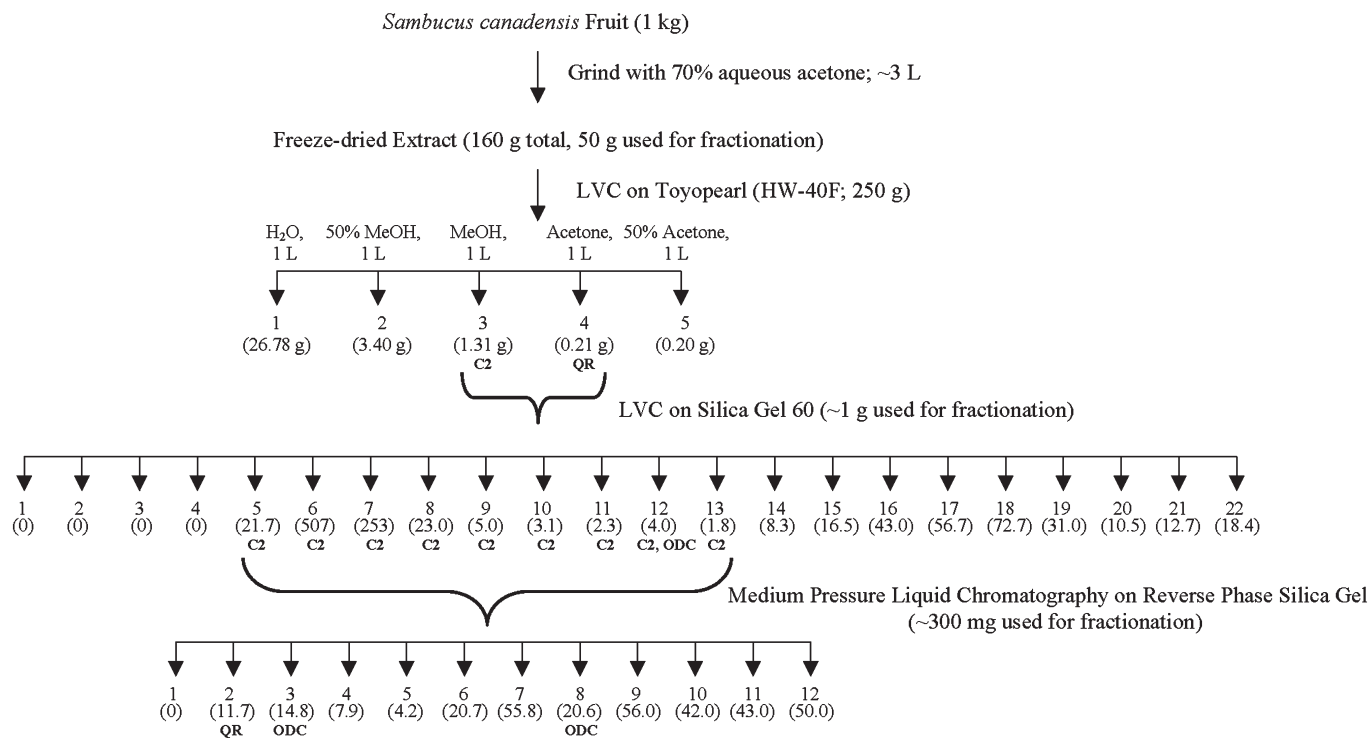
*Sambucus canadensis* Fruit (1 kg)

Grind with 70% aqueous acetone; ~3 L

Freeze-dried Extract (160 g total, 50 g used for fractionation)

LVC on Toyopearl (HW-40F; 250 g)

$H_2O$, 1 L
50% MeOH, 1 L
MeOH, 1 L
Acetone, 1 L
50% Acetone, 1 L

1 (26.78 g)
2 (3.40 g)
3 (1.31 g) C2
4 (0.21 g) QR
5 (0.20 g)

LVC on Silica Gel 60 (~1 g used for fractionation)

1 (0)
2 (0)
3 (0)
4 (0)
5 (21.7) C2
6 (507) C2
7 (253) C2
8 (23.0) C2
9 (5.0) C2
10 (3.1) C2
11 (2.3) C2
12 (4.0) C2, ODC
13 (1.8) C2
14 (8.3)
15 (16.5)
16 (43.0)
17 (56.7)
18 (72.7)
19 (31.0)
20 (10.5)
21 (12.7)
22 (18.4)

Medium Pressure Liquid Chromatography on Reverse Phase Silica Gel (~300 mg used for fractionation)

1 (0)
2 (11.7) QR
3 (14.8) ODC
4 (7.9)
5 (4.2)
6 (20.7)
7 (55.8)
8 (20.6) ODC
9 (56.0)
10 (42.0)
11 (43.0)
12 (50.0)